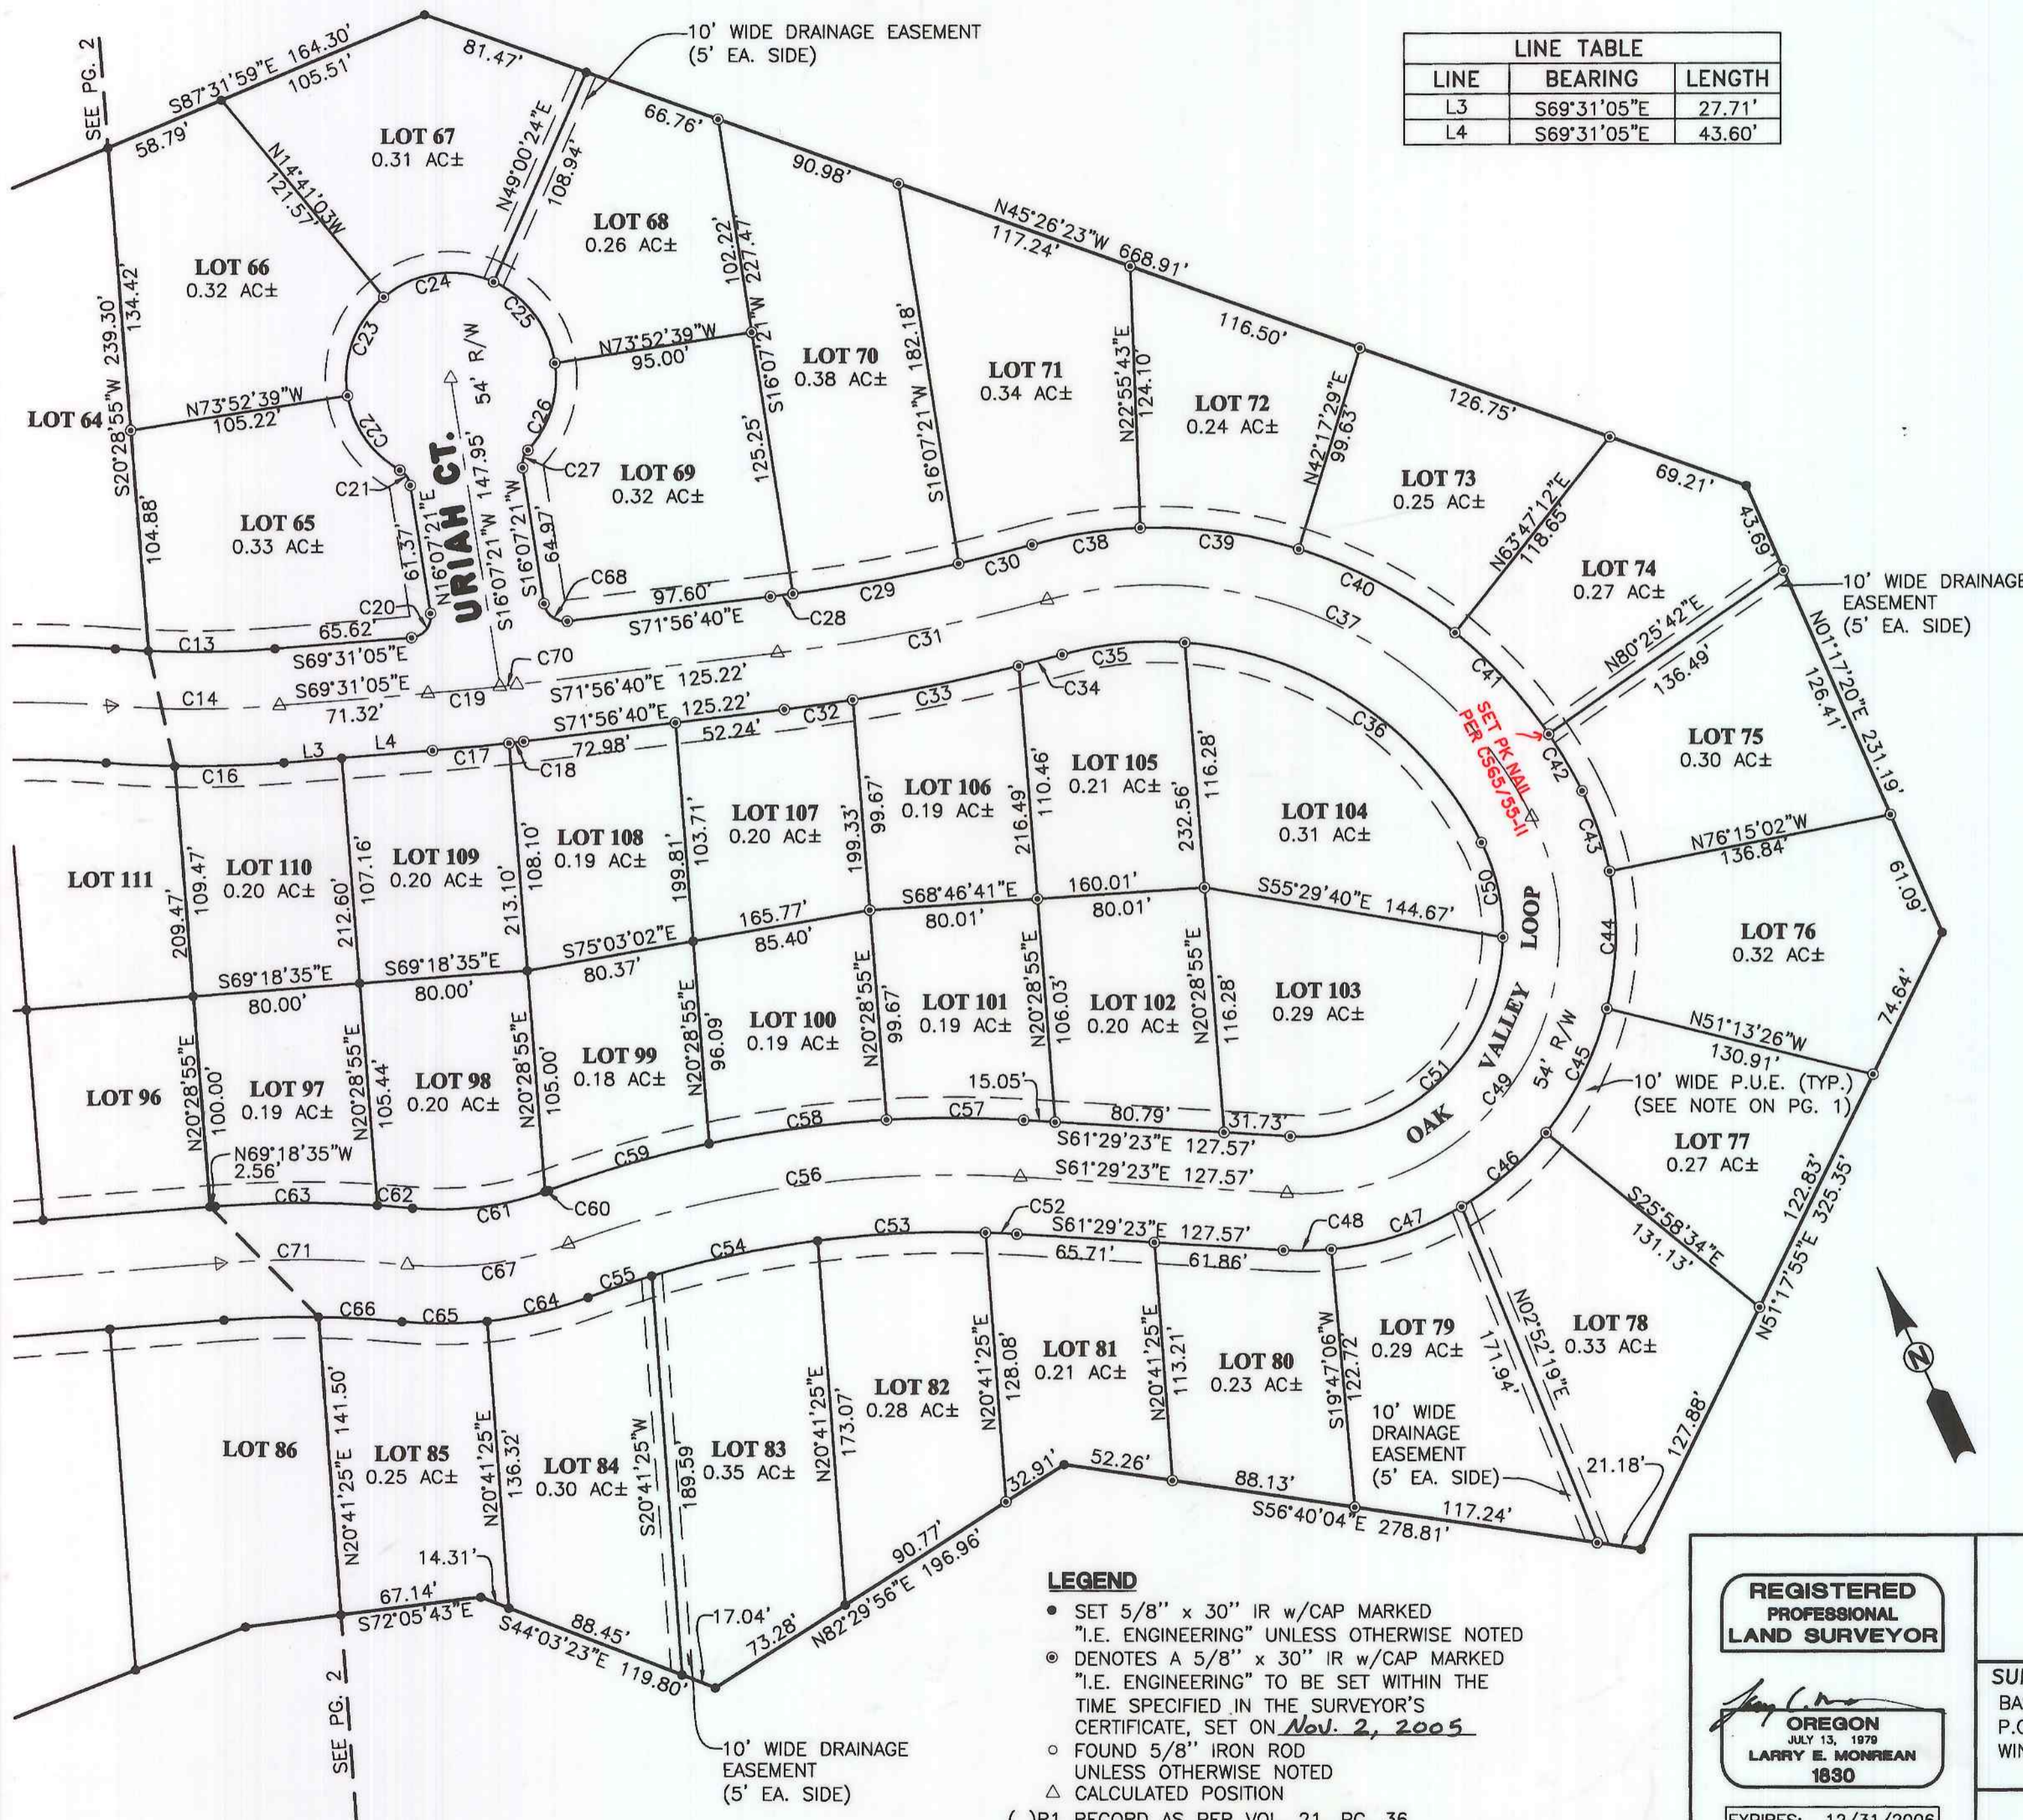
SEE PG. 2

S87°31'59"E 164.30'
105.51'
81.47'
58.79'

10' WIDE DRAINAGE EASEMENT
(5' EA. SIDE)

| LINE TABLE | | |
|---|---|---|
| LINE | BEARING | LENGTH |
| L3 | S69°31'05"E | 27.71' |
| L4 | S69°31'05"E | 43.60' |

LOT 67
0.31 AC±
N14°41'03"W
121.57'
N49°00'24"E
108.94'
66.76'
LOT 68
0.26 AC±
90.98'
102.22'
227.47'
N45°26'23"W 668.91'
117.24'
LOT 66
0.32 AC±
134.42
239.30'
C24
C23
C25
54' R/W
N73°52'39"W
95.00'
LOT 70
0.38 AC±
182.18'
LOT 71
0.34 AC±
N22°55'43"E
124.10'
116.50'
LOT 72
0.24 AC±
N42°17'29"E
99.63'
126.75'
LOT 64
N73°52'39"W
105.22'
S20°28'55"W
C22
URIAH CT.
147.95'
C26
C27
LOT 69
0.32 AC±
125.25'
S16°07'21"W
S16°07'21"W
LOT 73
0.25 AC±
69.21'
43.69'
C21
LOT 65
0.33 AC±
104.88'
61.37'
N16°07'21"E
S16°07'21"W
S16°07'21"W
64.97'
C68
97.60'
S71°56'40"E
C28
C29
C30
C38
C39
C40
N63°47'12"E
118.65'
LOT 74
0.27 AC±
10' WIDE DRAINAGE
EASEMENT
(5' EA. SIDE)
C20
65.62'
S69°31'05"E
C13
C70
C31
C37
N80°25'42"E
N01°17'20"E 231.19'
126.41'
136.49'
C14
S69°31'05"E
71.32'
C19
S71°56'40"E 125.22'
S71°56'40"E 125.22'
C35
C34
C33
C32
C36
C41
SET PK NAIL
PER CS65/55-II
L3
L4
C17
C18
72.98'
52.24'
C42
LOT 75
0.30 AC±
C16
LOT 105
0.21 AC±
LOT 106
0.19 AC±
110.46'
216.49'
116.28'
232.56'
LOT 104
0.31 AC±
C43
LOT 111
LOT 110
0.20 AC±
109.47'
209.47'
LOT 109
0.20 AC±
107.16'
212.60'
LOT 108
0.19 AC±
108.10'
213.10'
LOT 107
0.20 AC±
103.71'
199.81'
99.67'
199.33'
N76°15'02"W
136.84'
S68°46'41"E
80.01'
160.01'
80.01'
S55°29'40"E 144.67'
C50
LOOP
61.09'
165.77'
85.40'
S75°03'02"E
80.37'
S69°18'35"E
80.00'
S69°18'35"E
80.00'
C44
LOT 76
0.32 AC±
LOT 101
0.19 AC±
LOT 102
0.20 AC±
LOT 103
0.29 AC±
LOT 100
0.19 AC±
N20°28'55"E
99.67'
N20°28'55"E
106.03'
N20°28'55"E
116.28'
N20°28'55"E
96.09'
VALLEY
54' R/W
74.64'
N51°13'26"W
130.91'
LOT 96
N20°28'55"E
100.00'
LOT 97
0.19 AC±
N20°28'55"E
105.44'
LOT 98
0.20 AC±
N20°28'55"E
105.00'
LOT 99
0.18 AC±
C45
C49
C51
OAK
10' WIDE P.U.E. (TYP.)
(SEE NOTE ON PG. 1)
15.05'
C57
80.79'
31.73'
C58
S61°29'23"E 127.57'
LOT 77
0.27 AC±
N69°18'35"W
2.56'
C59
S61°29'23"E 127.57'
C56
C46
C63
C62
C61
C60
C52
S61°29'23"E 127.57'
C48
C47
S25°58'34"E
131.13'
122.83'
325.35'
C71
C67
C53
C54
65.71'
61.86'
C55
C66
C65
C64
LOT 79
0.29 AC±
N02°52'19"E
171.94'
LOT 78
0.33 AC±
N51°17'55"E
LOT 86
N20°41'25"E 141.50'
LOT 85
0.25 AC±
N20°41'25"E
136.32'
LOT 84
0.30 AC±
S20°41'25"W
189.59'
LOT 83
0.35 AC±
N20°41'25"E
173.07'
LOT 82
0.28 AC±
N20°41'25"E
128.08'
LOT 81
0.21 AC±
N20°41'25"E
113.21'
LOT 80
0.23 AC±
S19°47'06"W
122.72'
10' WIDE
DRAINAGE
EASEMENT
(5' EA. SIDE)
21.18'
127.88'
32.91'
52.26'
88.13'
117.24'
S56°40'04"E 278.81'
90.77'
N82°29'56"E 196.96'
14.31'
67.14'
S72°05'43"E
88.45'
S44°03'23"E 119.80'
17.04'
73.28'
SEE PG. 2
10' WIDE DRAINAGE
EASEMENT
(5' EA. SIDE)

LEGEND
● SET 5/8" x 30" IR w/CAP MARKED "I.E. ENGINEERING" UNLESS OTHERWISE NOTED
◉ DENOTES A 5/8" x 30" IR w/CAP MARKED "I.E. ENGINEERING" TO BE SET WITHIN THE TIME SPECIFIED IN THE SURVEYOR'S CERTIFICATE, SET ON Nov. 2, 2005
○ FOUND 5/8" IRON ROD UNLESS OTHERWISE NOTED
△ CALCULATED POSITION
( )R1 RECORD AS PER VOL. 21, PG. 36

REGISTERED
PROFESSIONAL
LAND SURVEYOR
OREGON
JULY 13, 1979
LARRY E. MONREAN
1830
EXPIRES: 12/31/2006

SU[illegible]
BA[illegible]
P.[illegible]
WI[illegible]